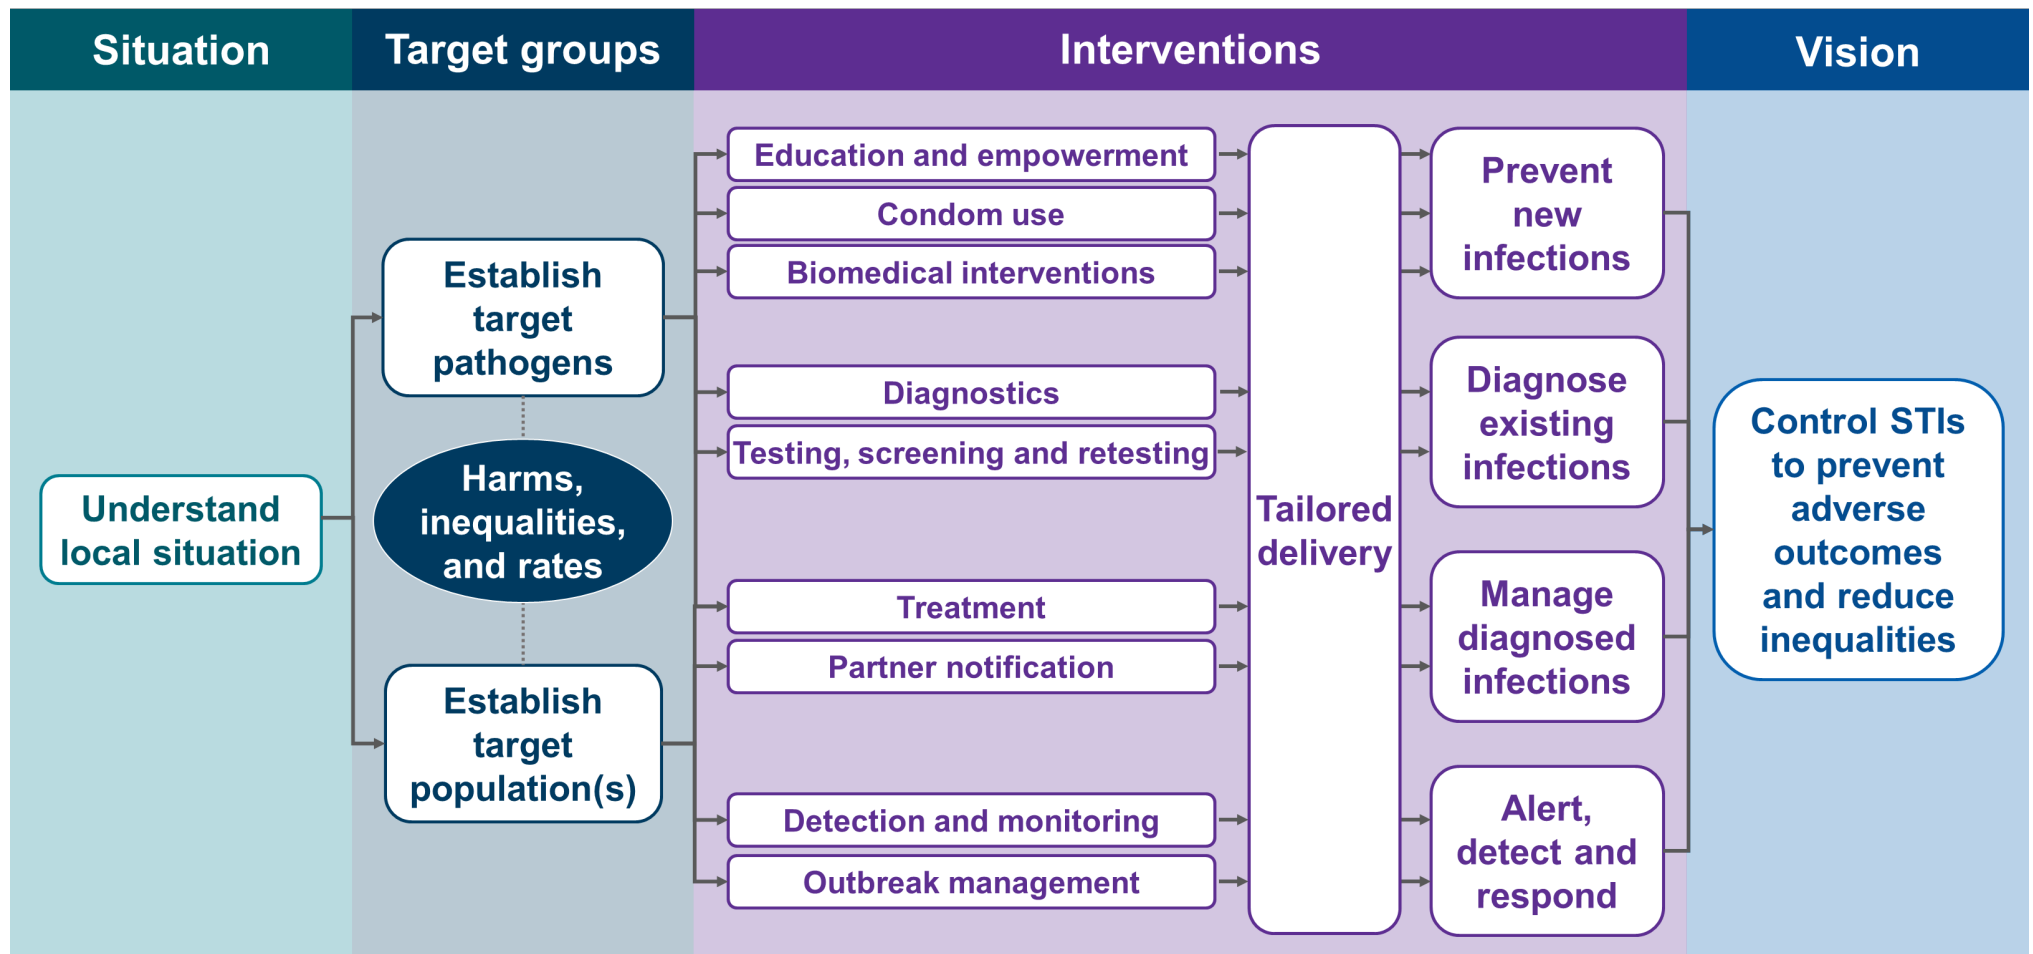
Situation

Target groups

Interventions

Vision

Understand local situation

Establish target pathogens

Harms, inequalities, and rates

Establish target population(s)

Education and empowerment

Condom use

Biomedical interventions

Diagnostics

Testing, screening and retesting

Treatment

Partner notification

Detection and monitoring

Outbreak management

Tailored delivery

Prevent new infections

Diagnose existing infections

Manage diagnosed infections

Alert, detect and respond

Control STIs to prevent adverse outcomes and reduce inequalities